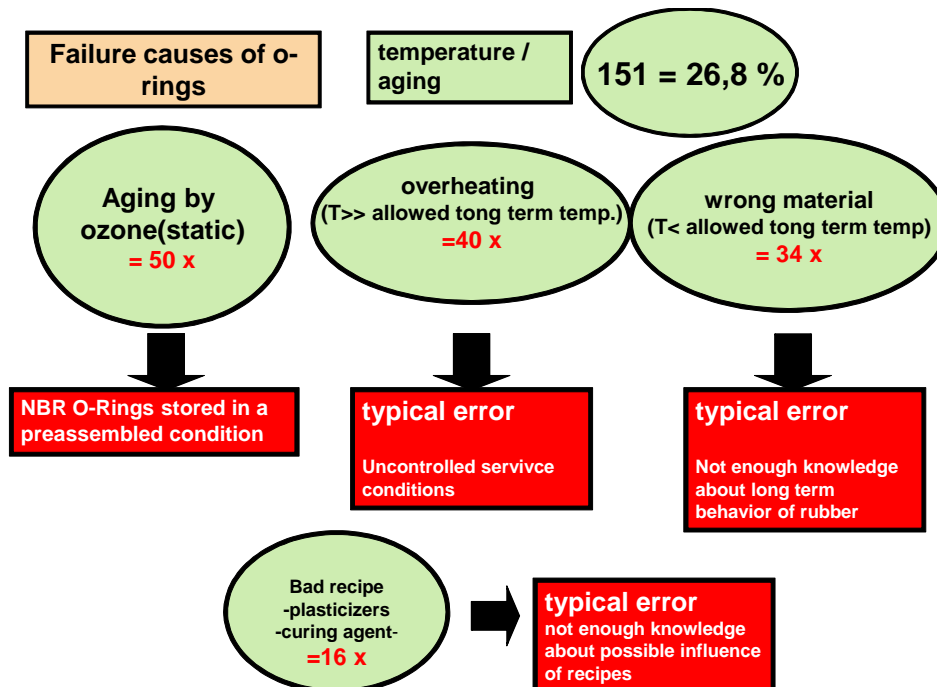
Failure causes of o-rings

temperature / aging

151 = 26,8 %

Aging by ozone(static)
= 50 x

overheating
(T>> allowed tong term temp.)
=40 x

wrong material
(T< allowed tong term temp)
= 34 x

NBR O-Rings stored in a preassembled condition

typical error

Uncontrolled servivce conditions

typical error

Not enough knowledge about long term behavior of rubber

Bad recipe
-plasticizers
-curing agent-
=16 x

typical error
not enough knowledge about possible influence of recipes